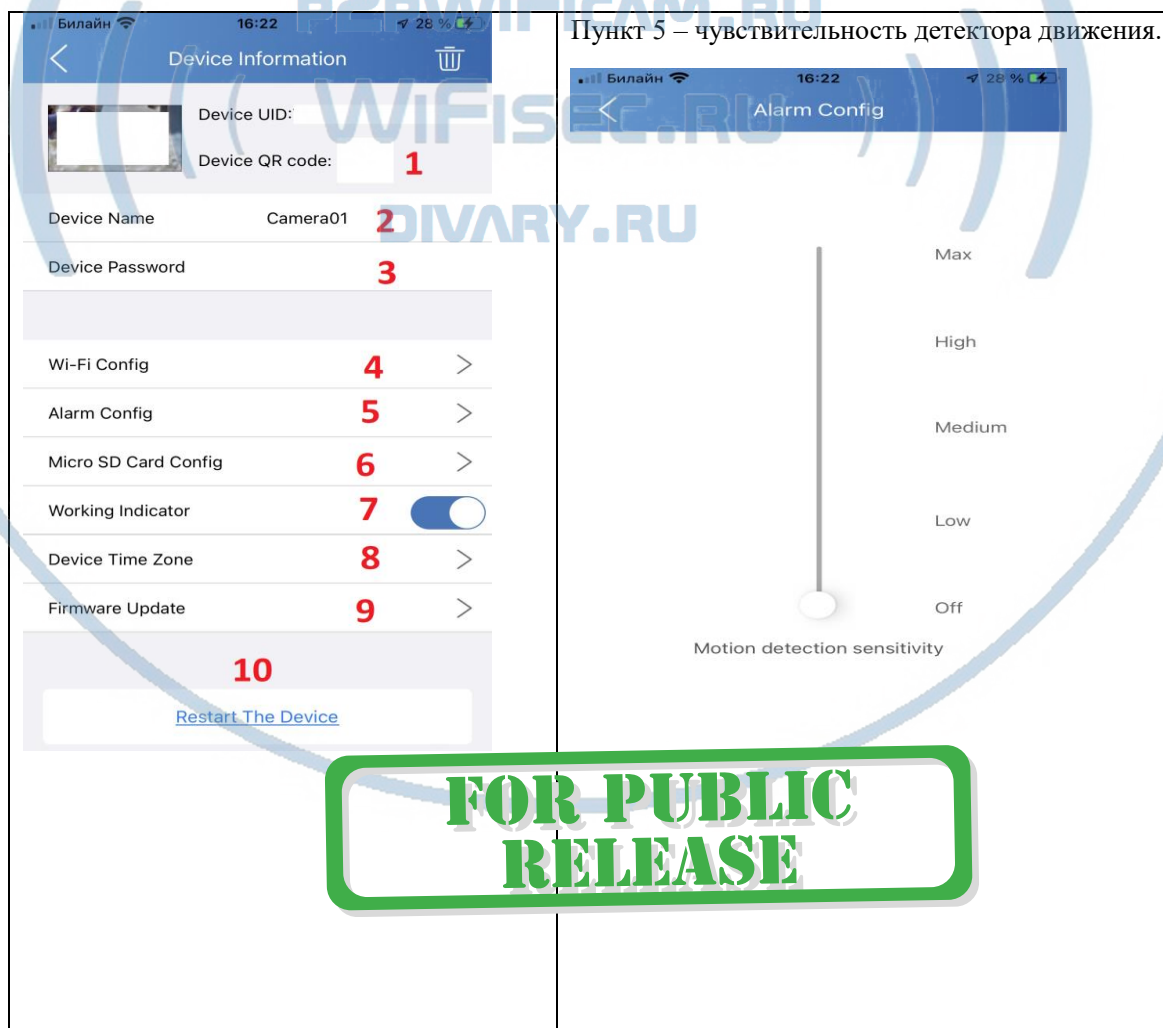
Билайн 16:22 28 %

Device Information

Device UID:

Device QR code: 1

Device Name Camera01 2

Device Password 3

Wi-Fi Config 4 >

Alarm Config 5 >

Micro SD Card Config 6 >

Working Indicator 7

Device Time Zone 8 >

Firmware Update 9 >

10

Restart The Device

Пункт 5 – чувствительность детектора движения.

Билайн 16:22 28 %

Alarm Config

Max

High

Medium

Low

Off

Motion detection sensitivity

P2PWIFICAM.RU

WIFISEC.RU

DIVARY.RU

FOR PUBLIC RELEASE